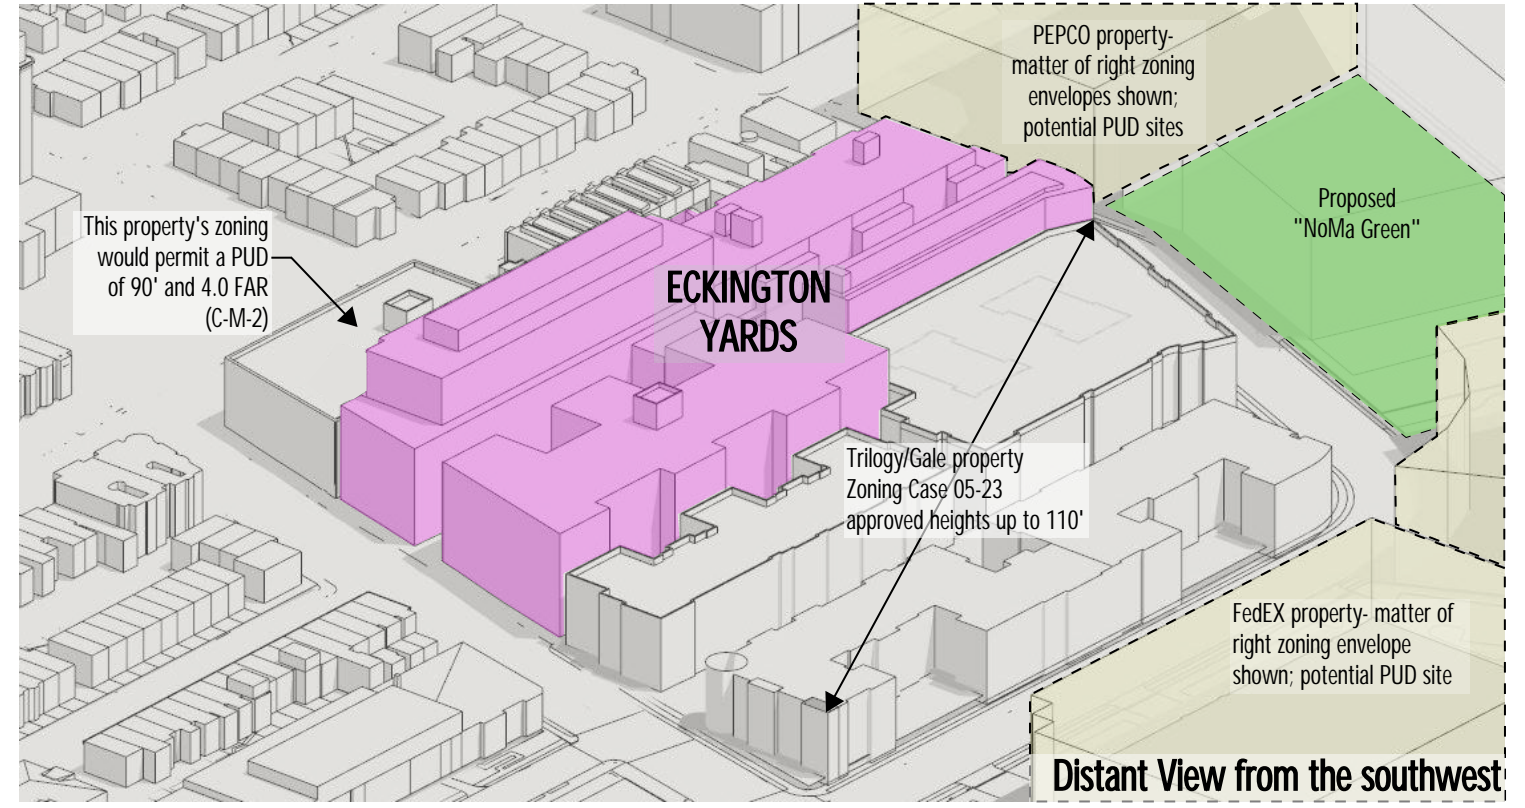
PEPCO property- matter of right zoning envelopes shown; potential PUD sites

Proposed "NoMa Green"

This property's zoning would permit a PUD of 90' and 4.0 FAR (C-M-2)

ECKINGTON YARDS

Trilogy/Gale property Zoning Case 05-23 approved heights up to 110'

FedEX property- matter of right zoning envelope shown; potential PUD site

Distant View from the southwest